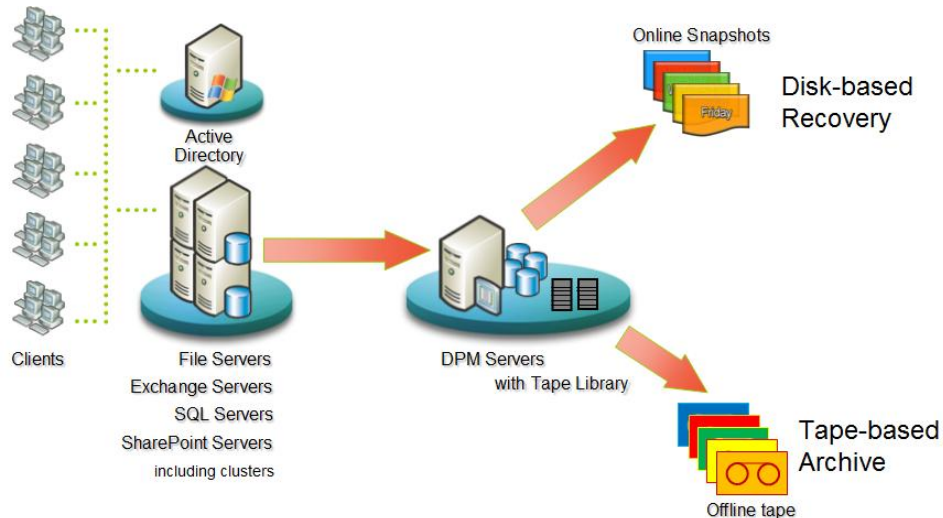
Online Snapshots

Friday

Disk-based Recovery

Active Directory

Clients

File Servers
Exchange Servers
SQL Servers
SharePoint Servers
including clusters

DPM Servers
with Tape Library

Tape-based Archive

Offline tape